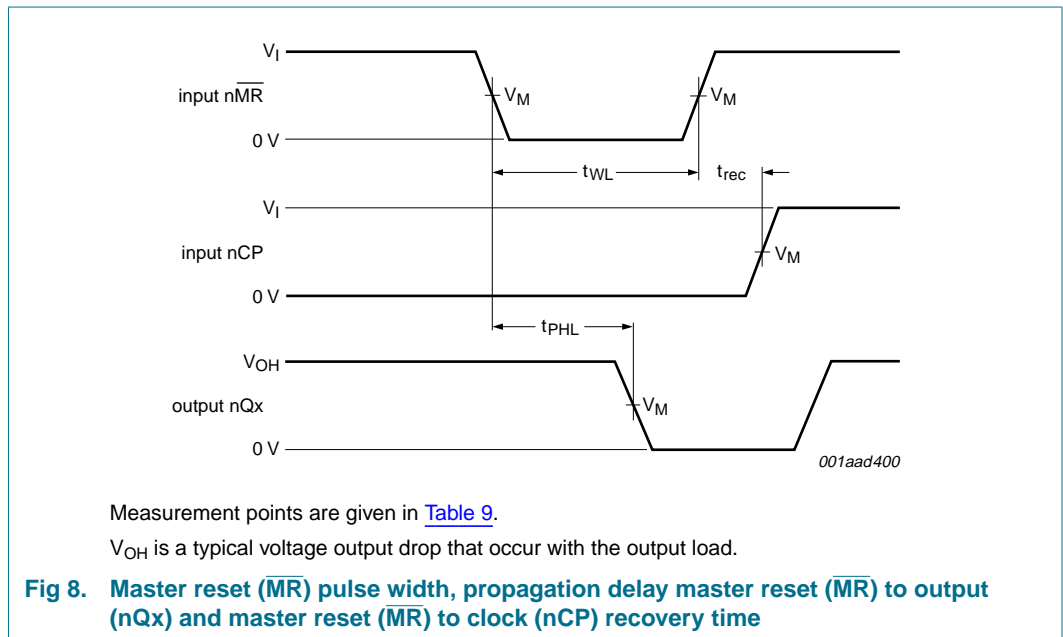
$V_I$

input n$\overline{MR}$

$V_M$

$V_M$

0 V

$t_{WL}$

$t_{rec}$

$V_I$

input nCP

$V_M$

0 V

$t_{PHL}$

$V_{OH}$

output nQx

$V_M$

0 V

001aad400

Measurement points are given in Table 9.

$V_{OH}$ is a typical voltage output drop that occur with the output load.

Fig 8. Master reset ($\overline{MR}$) pulse width, propagation delay master reset ($\overline{MR}$) to output (nQx) and master reset ($\overline{MR}$) to clock (nCP) recovery time